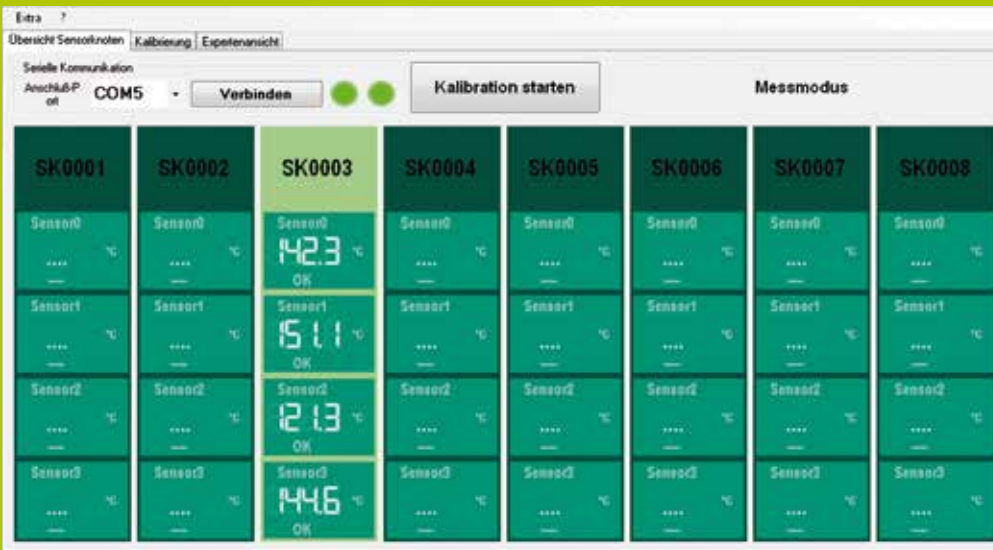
Extra ?

Übersicht Sensorknoten | Kalibrierung | Expertenansicht

Serielle Kommunikation

Anschluß-Port COM5 Verbinden

Kalibration starten

Messmodus

| SK0001 | SK0002 | SK0003 | SK0004 | SK0005 | SK0006 | SK0007 | SK0008 |
|---|---|---|---|---|---|---|---|
| Sensor0 ---- °C | Sensor0 ---- °C | Sensor0 142.3 °C OK | Sensor0 ---- °C | Sensor0 ---- °C | Sensor0 ---- °C | Sensor0 ---- °C | Sensor0 ---- °C |
| Sensor1 ---- °C | Sensor1 ---- °C | Sensor1 151.1 °C OK | Sensor1 ---- °C | Sensor1 ---- °C | Sensor1 ---- °C | Sensor1 ---- °C | Sensor1 ---- °C |
| Sensor2 ---- °C | Sensor2 ---- °C | Sensor2 121.3 °C OK | Sensor2 ---- °C | Sensor2 ---- °C | Sensor2 ---- °C | Sensor2 ---- °C | Sensor2 ---- °C |
| Sensor3 ---- °C | Sensor3 ---- °C | Sensor3 144.6 °C OK | Sensor3 ---- °C | Sensor3 ---- °C | Sensor3 ---- °C | Sensor3 ---- °C | Sensor3 ---- °C |